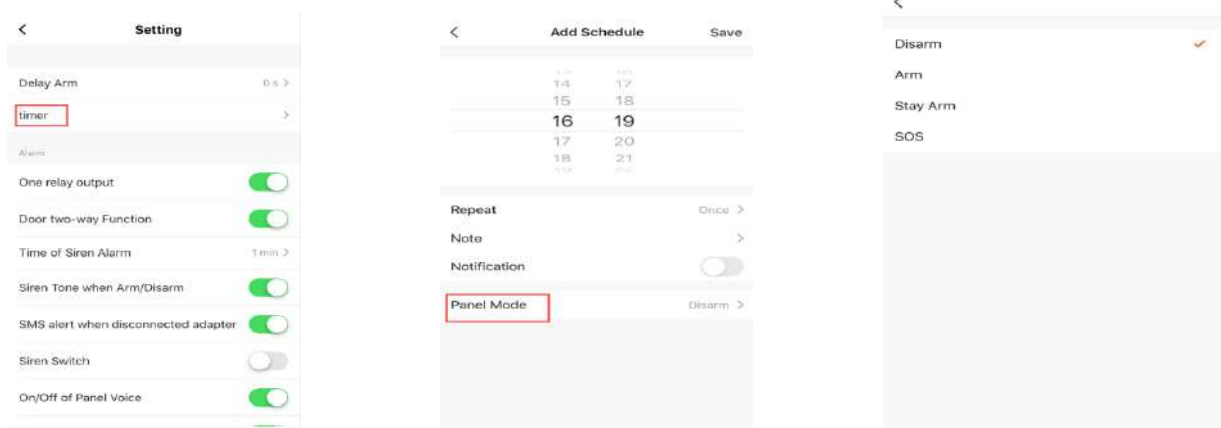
<

Setting

Delay Arm 0 s >

timer >

Alarm

One relay output

Door two-way Function

Time of Siren Alarm 1 min >

Siren Tone when Arm/Disarm

SMS alert when disconnected adapter

Siren Switch

On/Off of Panel Voice

<

Add Schedule

Save

14 17
15 18
16 19
17 20
18 21

Repeat Once >

Note >

Notification

Panel Mode Disarm >

<

Disarm

Arm

Stay Arm

SOS